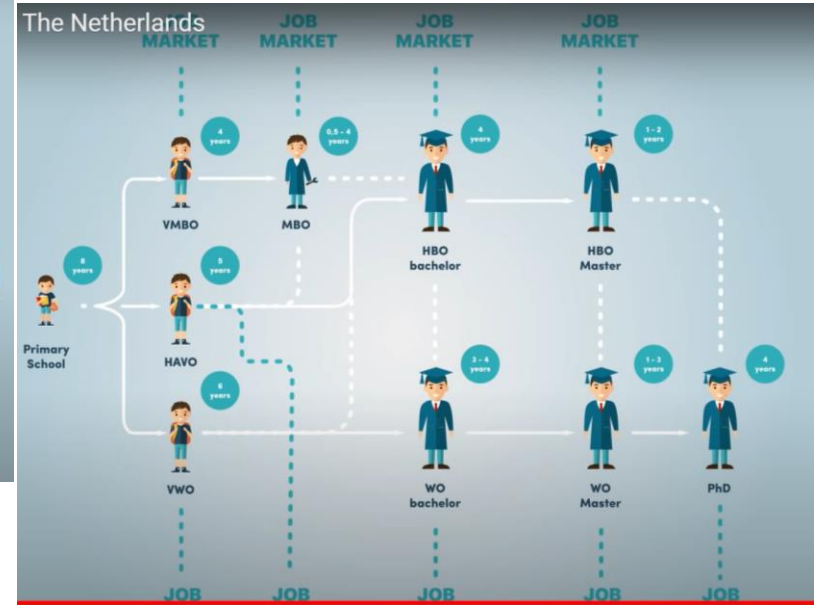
The Netherlands

JOB MARKET

JOB MARKET

JOB MARKET

JOB MARKET

8 years

Primary School

4 years

VMBO

0,5 - 4 years

MBO

4 years

HBO bachelor

1 - 2 years

HBO Master

5 years

HAVO

6 years

VWO

3 - 4 years

WO bachelor

1 - 3 years

WO Master

4 years

PhD

JOB

JOB

JOB

JOB

JOB